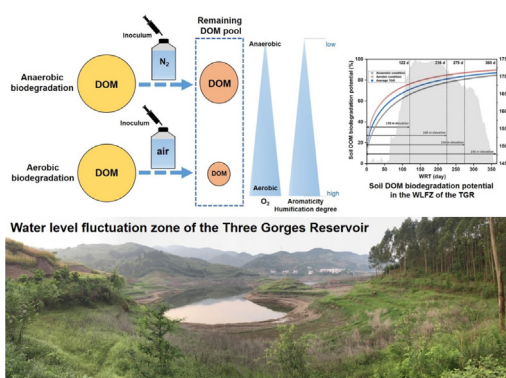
Inoculum

Remaining DOM pool

Anaerobic biodegradation

DOM

$N_2$

DOM

Inoculum

Aerobic biodegradation

DOM

air

DOM

Anaerobic

low

Aerobic

$O_2$

Aromaticity

Humification degree

high

Soil DOM biodegradation potential (%)

WRT (day)

Soil DOM biodegradation potential in the WLFZ of the TGR

Water level fluctuation zone of the Three Gorges Reservoir